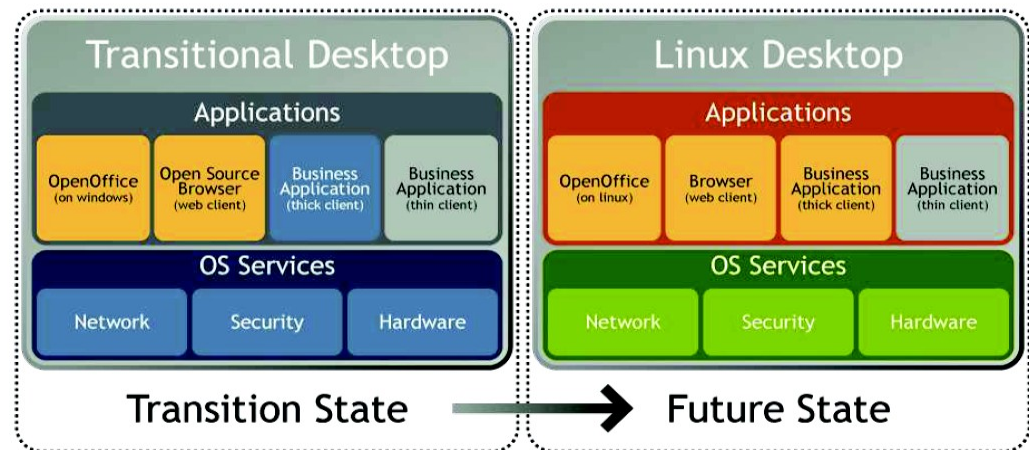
Transitional Desktop

Applications

OpenOffice (on windows)

Open Source Browser (web client)

Business Application (thick client)

Business Application (thin client)

OS Services

Network

Security

Hardware

Transition State

Linux Desktop

Applications

OpenOffice (on linux)

Browser (web client)

Business Application (thick client)

Business Application (thin client)

OS Services

Network

Security

Hardware

Future State